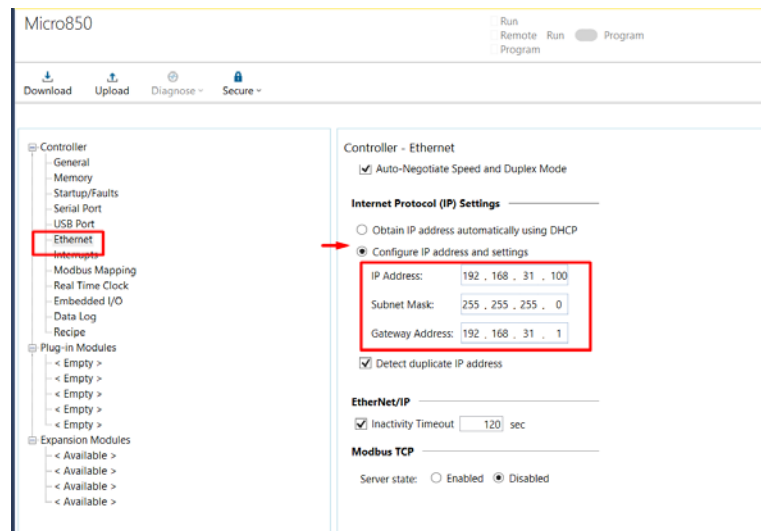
Micro850

Run
Remote Run Program
Program

Download Upload Diagnose Secure

Controller
General
Memory
Startup/Faults
Serial Port
USB Port
Ethernet
Interrupts
Modbus Mapping
Real Time Clock
Embedded I/O
Data Log
Recipe
Plug-in Modules
< Empty >
< Empty >
< Empty >
< Empty >
< Empty >
Expansion Modules
< Available >
< Available >
< Available >
< Available >

Controller - Ethernet
Auto-Negotiate Speed and Duplex Mode

Internet Protocol (IP) Settings
Obtain IP address automatically using DHCP
Configure IP address and settings

| | | | | |
|---|---|---|---|---|
| IP Address: | 192 | 168 | 31 | 100 |
| Subnet Mask: | 255 | 255 | 255 | 0 |
| Gateway Address: | 192 | 168 | 31 | 1 |

Detect duplicate IP address

EtherNet/IP
Inactivity Timeout 120 sec

Modbus TCP
Server state: Enabled Disabled